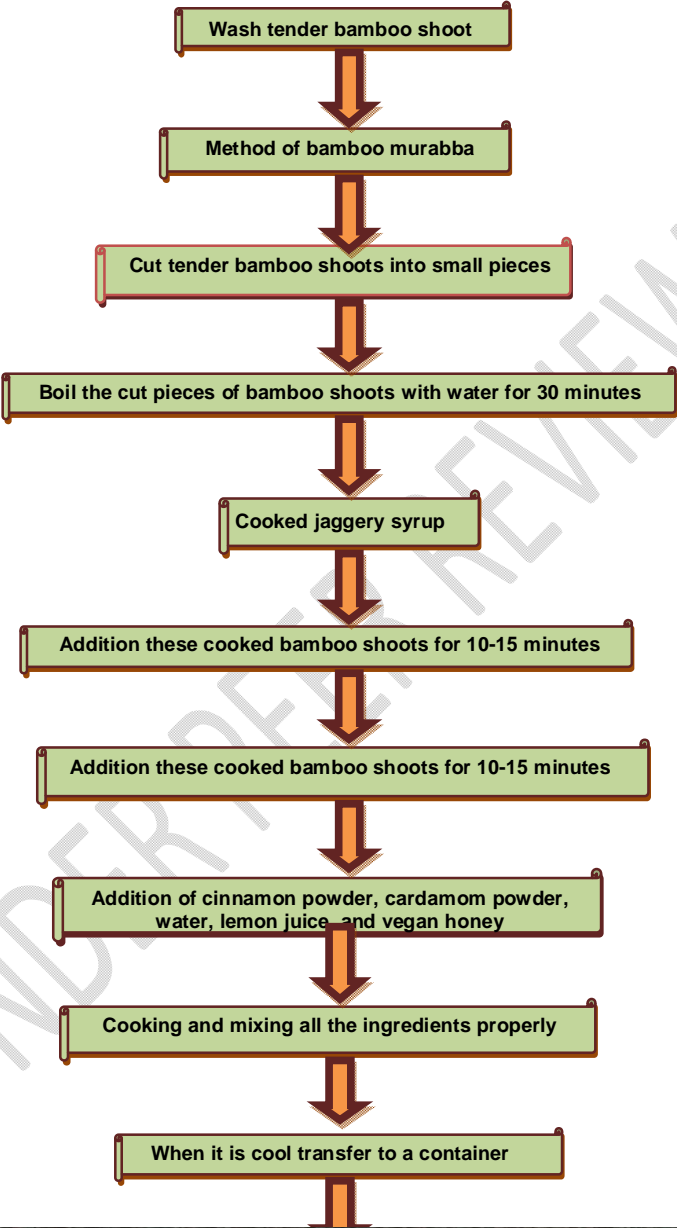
Wash tender bamboo shoot

Method of bamboo murabba

Cut tender bamboo shoots into small pieces

Boil the cut pieces of bamboo shoots with water for 30 minutes

Cooked jaggery syrup

Addition these cooked bamboo shoots for 10-15 minutes

Addition these cooked bamboo shoots for 10-15 minutes

Addition of cinnamon powder, cardamom powder, water, lemon juice, and vegan honey

Cooking and mixing all the ingredients properly

When it is cool transfer to a container

UNDER PEER REVIEW